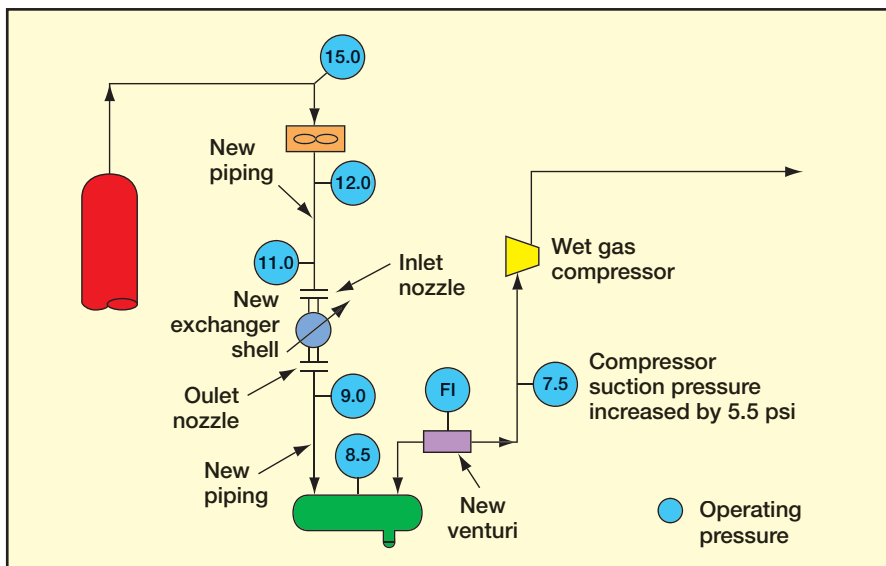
15.0

New piping

12.0

11.0

Inlet nozzle

New exchanger shell

Oulet nozzle

9.0

New piping

8.5

FI

New venturi

Wet gas compressor

7.5

Compressor suction pressure increased by 5.5 psi

Operating pressure